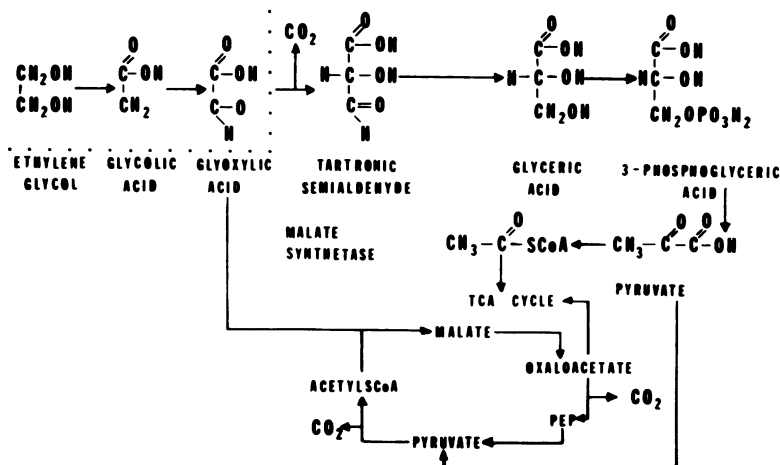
$CH_2OH$
$CH_2OH$

ETHYLENE GLYCOL

O
C-OH
$CH_2$

GLYCOLIC ACID

O
C-OH
C-O
H

GLYOXYLIC ACID

$CO_2$

O
C-OH
H-C-OH
C=O
H

TARTRONIC SEMIALDEHYDE

O
C-OH
H-C-OH
$CH_2OH$

GLYCERIC ACID

O
C-OH
HC-OH
$CH_2OPO_3H_2$

3-PHOSPHOGLYCERIC ACID

MALATE SYNTHETASE

$CH_3-\overset{O}{C}-SCoA$

$CH_3-\overset{O}{C}-\overset{O}{C}-OH$

TCA CYCLE

PYRUVATE

MALATE

OXALOACETATE

ACETYLSCoA

PEP

$CO_2$

$CO_2$

PYRUVATE